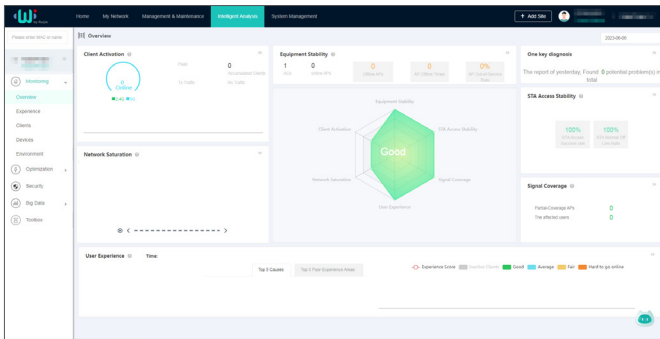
Wi

Home My Network Management & Maintenance Intelligent Analysis System Management

+ Add Site

Please enter MAC or name

Overview

2023-08-09

Monitoring

Overview

Experience

Clients

Devices

Environment

Optimization

Security

Big Data

Toolbox

Client Activation

0

Online

Peak 0 Accumulated Clients

5xG 4G

5x Traffic 0b Traffic

Equipment Stability

1 0 0 0 0%

AGs Online APs Offline APs AP Offline Times AP Online/Offline Rate

Equipment Stability

Client Saturation STA Access Stability

Good

Network Saturation Signal Coverage

User Experience

One key diagnosis

The report of yesterday, Found 0 potential problem(s) in total

STA Access Stability

100% 100%

STA Access Success Rate STA Access Ok Link Rate

Signal Coverage

Partial Coverage APs 0

The affected users 0

Network Saturation

User Experience Time

Top 5 Causes Top 5 Poor Experience Areas

Experience Score Baseline Clients Good Average Fair Hard to go online